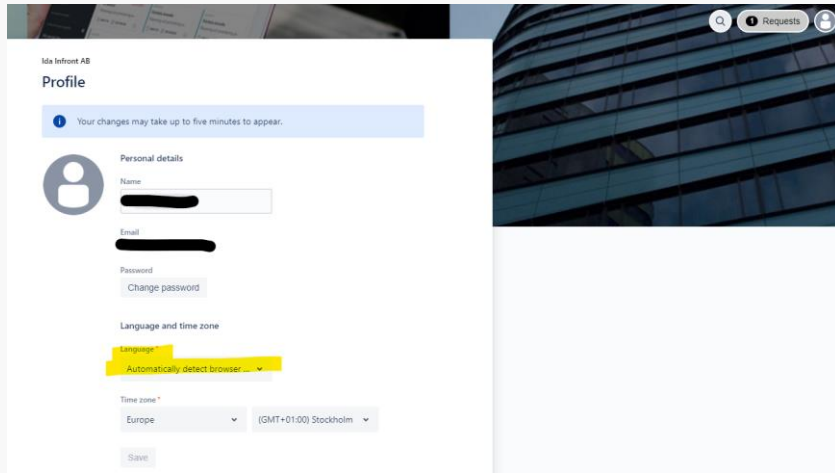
1 Requests

Ida Infront AB

Profile

Your changes may take up to five minutes to appear.

Personal details

Name

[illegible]

Email

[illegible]

Password

Change password

Language and time zone

Language *

Automatically detect browser ...

Time zone *

Europe

(GMT+01:00) Stockholm

Save